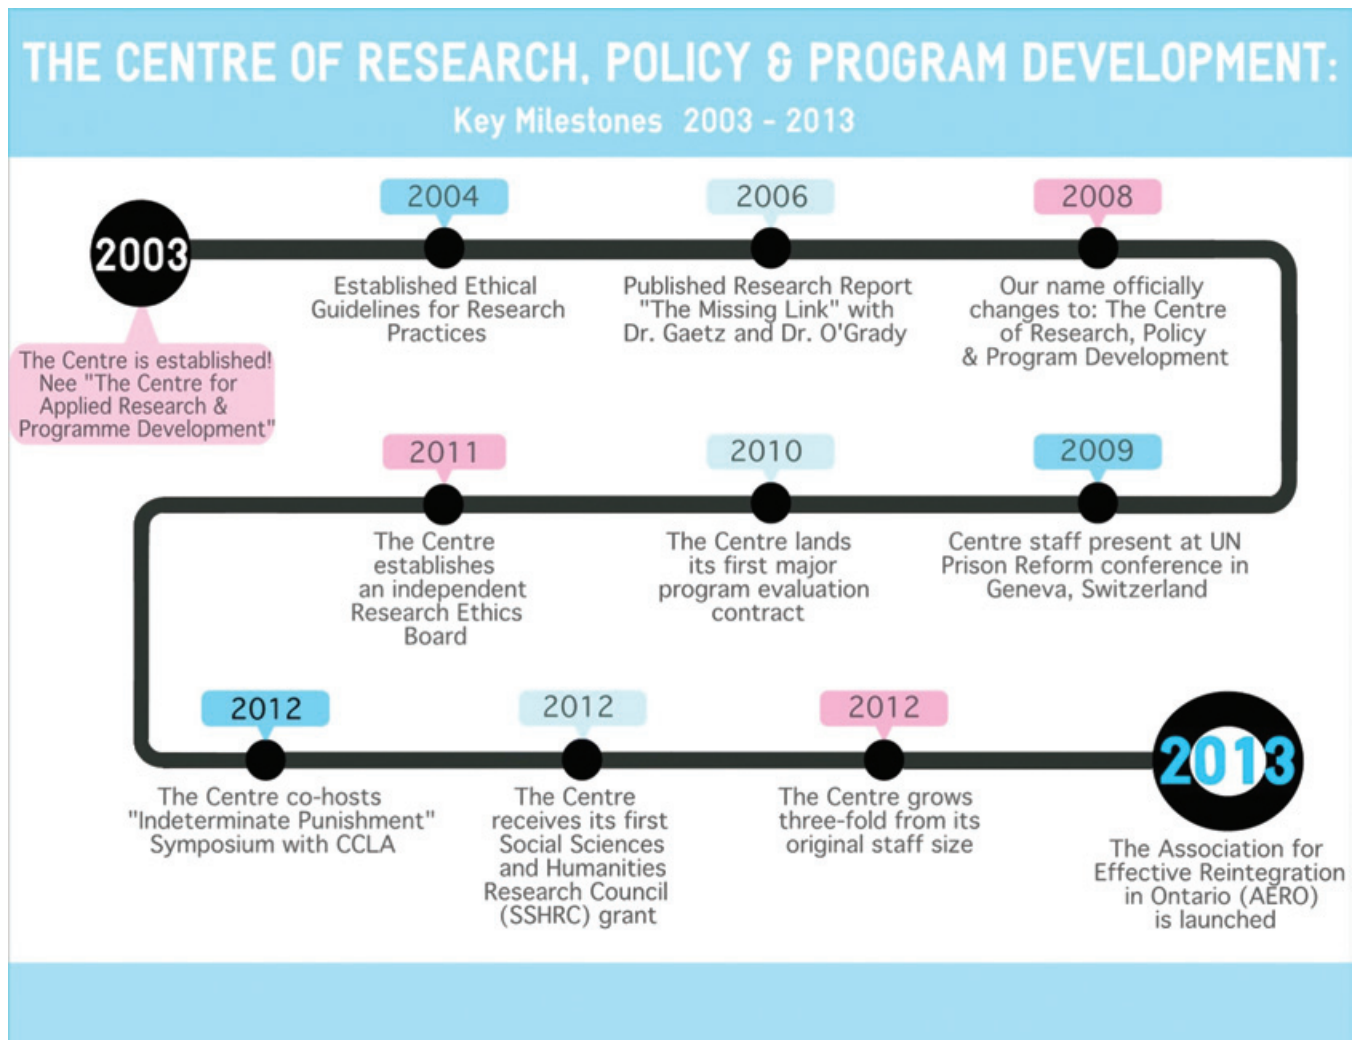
THE CENTRE OF RESEARCH, POLICY & PROGRAM DEVELOPMENT:

Key Milestones 2003 - 2013

2003

The Centre is established! Nee "The Centre for Applied Research & Programme Development"

2004

Established Ethical Guidelines for Research Practices

2006

Published Research Report "The Missing Link" with Dr. Gaetz and Dr. O'Grady

2008

Our name officially changes to: The Centre of Research, Policy & Program Development

2009

Centre staff present at UN Prison Reform conference in Geneva, Switzerland

2010

The Centre lands its first major program evaluation contract

2011

The Centre establishes an independent Research Ethics Board

2012

The Centre co-hosts "Indeterminate Punishment" Symposium with CCLA

2012

The Centre receives its first Social Sciences and Humanities Research Council (SSHRC) grant

2012

The Centre grows three-fold from its original staff size

2013

The Association for Effective Reintegration in Ontario (AERO) is launched